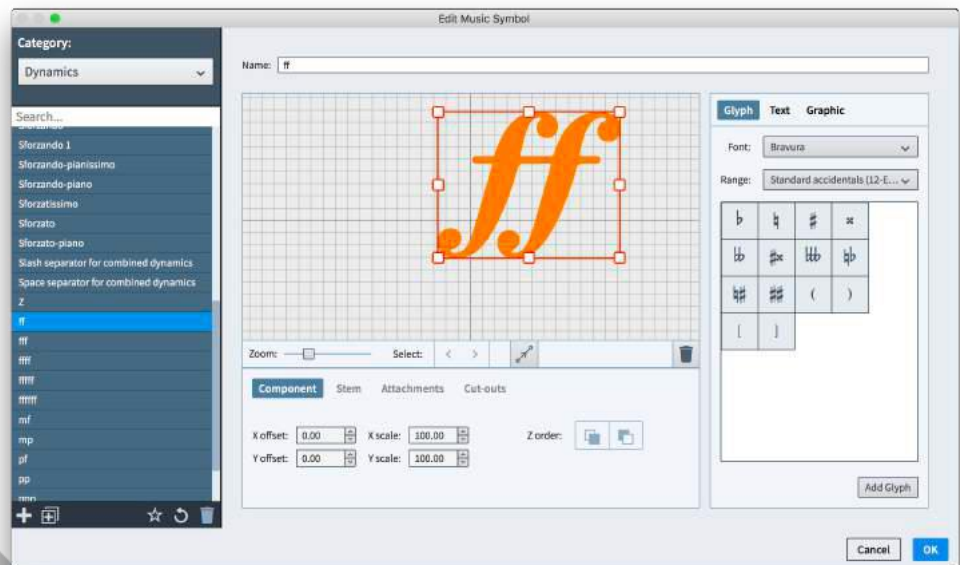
Edit Music Symbol

Category:

Dynamics

Search...

Sforzando 1
Sforzando-pianissimo
Sforzando-piano
Sforzatissimo
Sforzato
Sforzato-piano
Slash separator for combined dynamics
Space separator for combined dynamics
z
ff
fff
ffff
fffff
ffffff
mf
mp
pf
pp
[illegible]

Name: ff

Zoom:
Select:

Component Stem Attachments Cut-outs

X offset: 0.00
X scale: 100.00
Y offset: 0.00
Y scale: 100.00
Z order:

Glyph Text Graphic

Font: Bravura

Range: Standard accidentals (12-E...

| ♭ | ♮ | ♯ | 𝄪 |
|---|---|---|---|
| 𝄫 | ♯𝄪 | ♮♭ | ♮♭ |
| ♮♯ | ♯♯ | ( | ) |
| [ | ] | | |

Add Glyph

Cancel OK